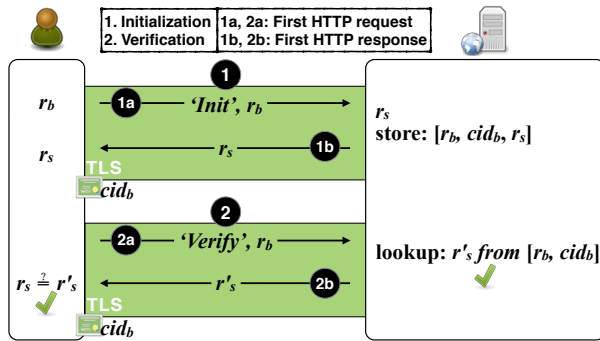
| 1. Initialization | 1a, 2a: First HTTP request |
|---|---|
| 2. Verification | 1b, 2b: First HTTP response |

1

$r_b$

1a 'Init', $r_b$

$r_s$

store: [$r_b$, $cid_b$, $r_s$]

$r_s$

$r_s$ 1b

TLS

$cid_b$

2

2a 'Verify', $r_b$

lookup: $r'_s$ from [$r_b$, $cid_b$]

$r_s \stackrel{?}{=} r'_s$

$r'_s$ 2b

TLS

$cid_b$